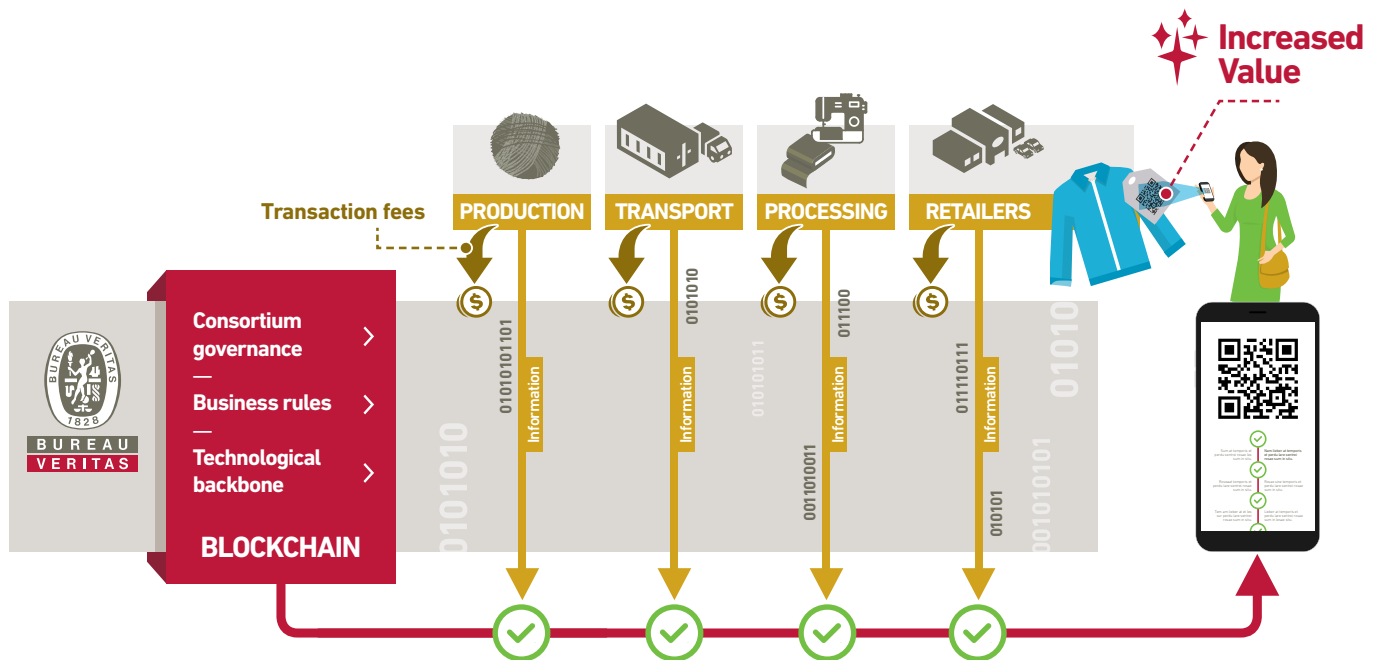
Increased Value

PRODUCTION
TRANSPORT
PROCESSING
RETAILERS

Transaction fees

BUREAU VERITAS
1828
BUREAU
VERITAS

Consortium governance
—
Business rules
—
Technological backbone

BLOCKCHAIN

01010101101
Information
0101010
Information
01010011
01100
Information
0011010011
01110111
Information
010101
0101010
01010
0101010101

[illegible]